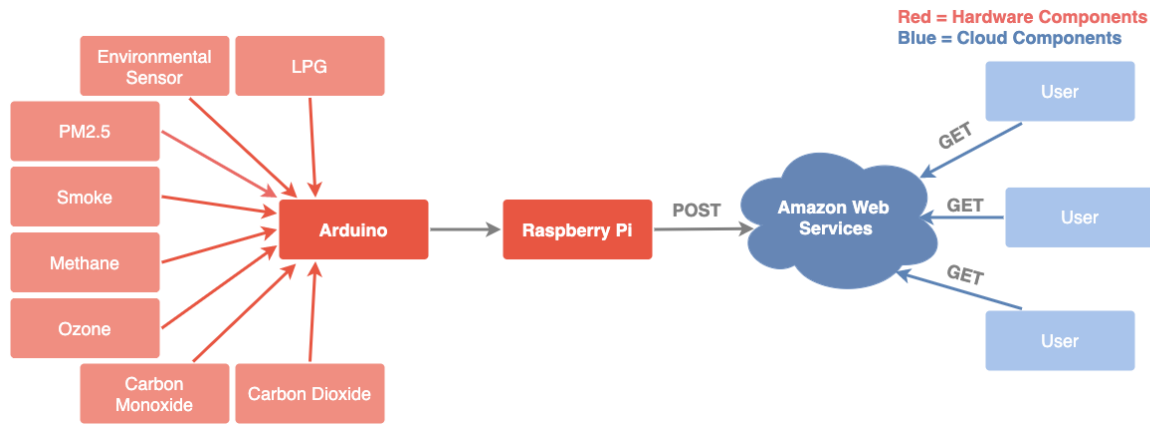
Red = Hardware Components
Blue = Cloud Components

Environmental Sensor

LPG

PM2.5

Smoke

Methane

Ozone

Carbon Monoxide

Carbon Dioxide

Arduino

Raspberry Pi

POST

Amazon Web Services

GET

GET

GET

User

User

User